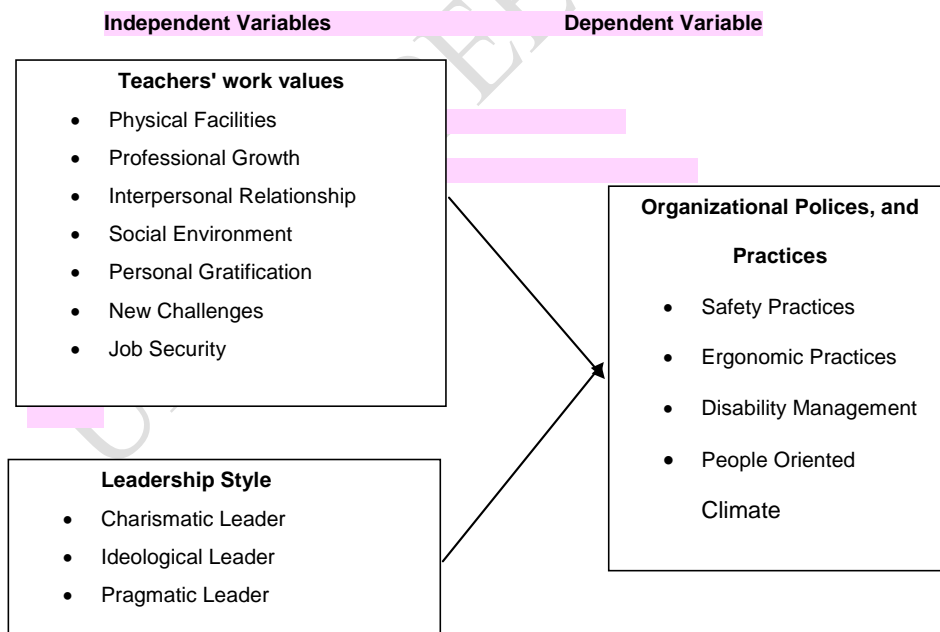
Independent Variables

Dependent Variable

Teachers' work values

- Physical Facilities
- Professional Growth
- Interpersonal Relationship
- Social Environment
- Personal Gratification
- New Challenges
- Job Security

Organizational Polices, and Practices

- Safety Practices
- Ergonomic Practices
- Disability Management
- People Oriented Climate

Leadership Style

- Charismatic Leader
- Ideological Leader
- Pragmatic Leader